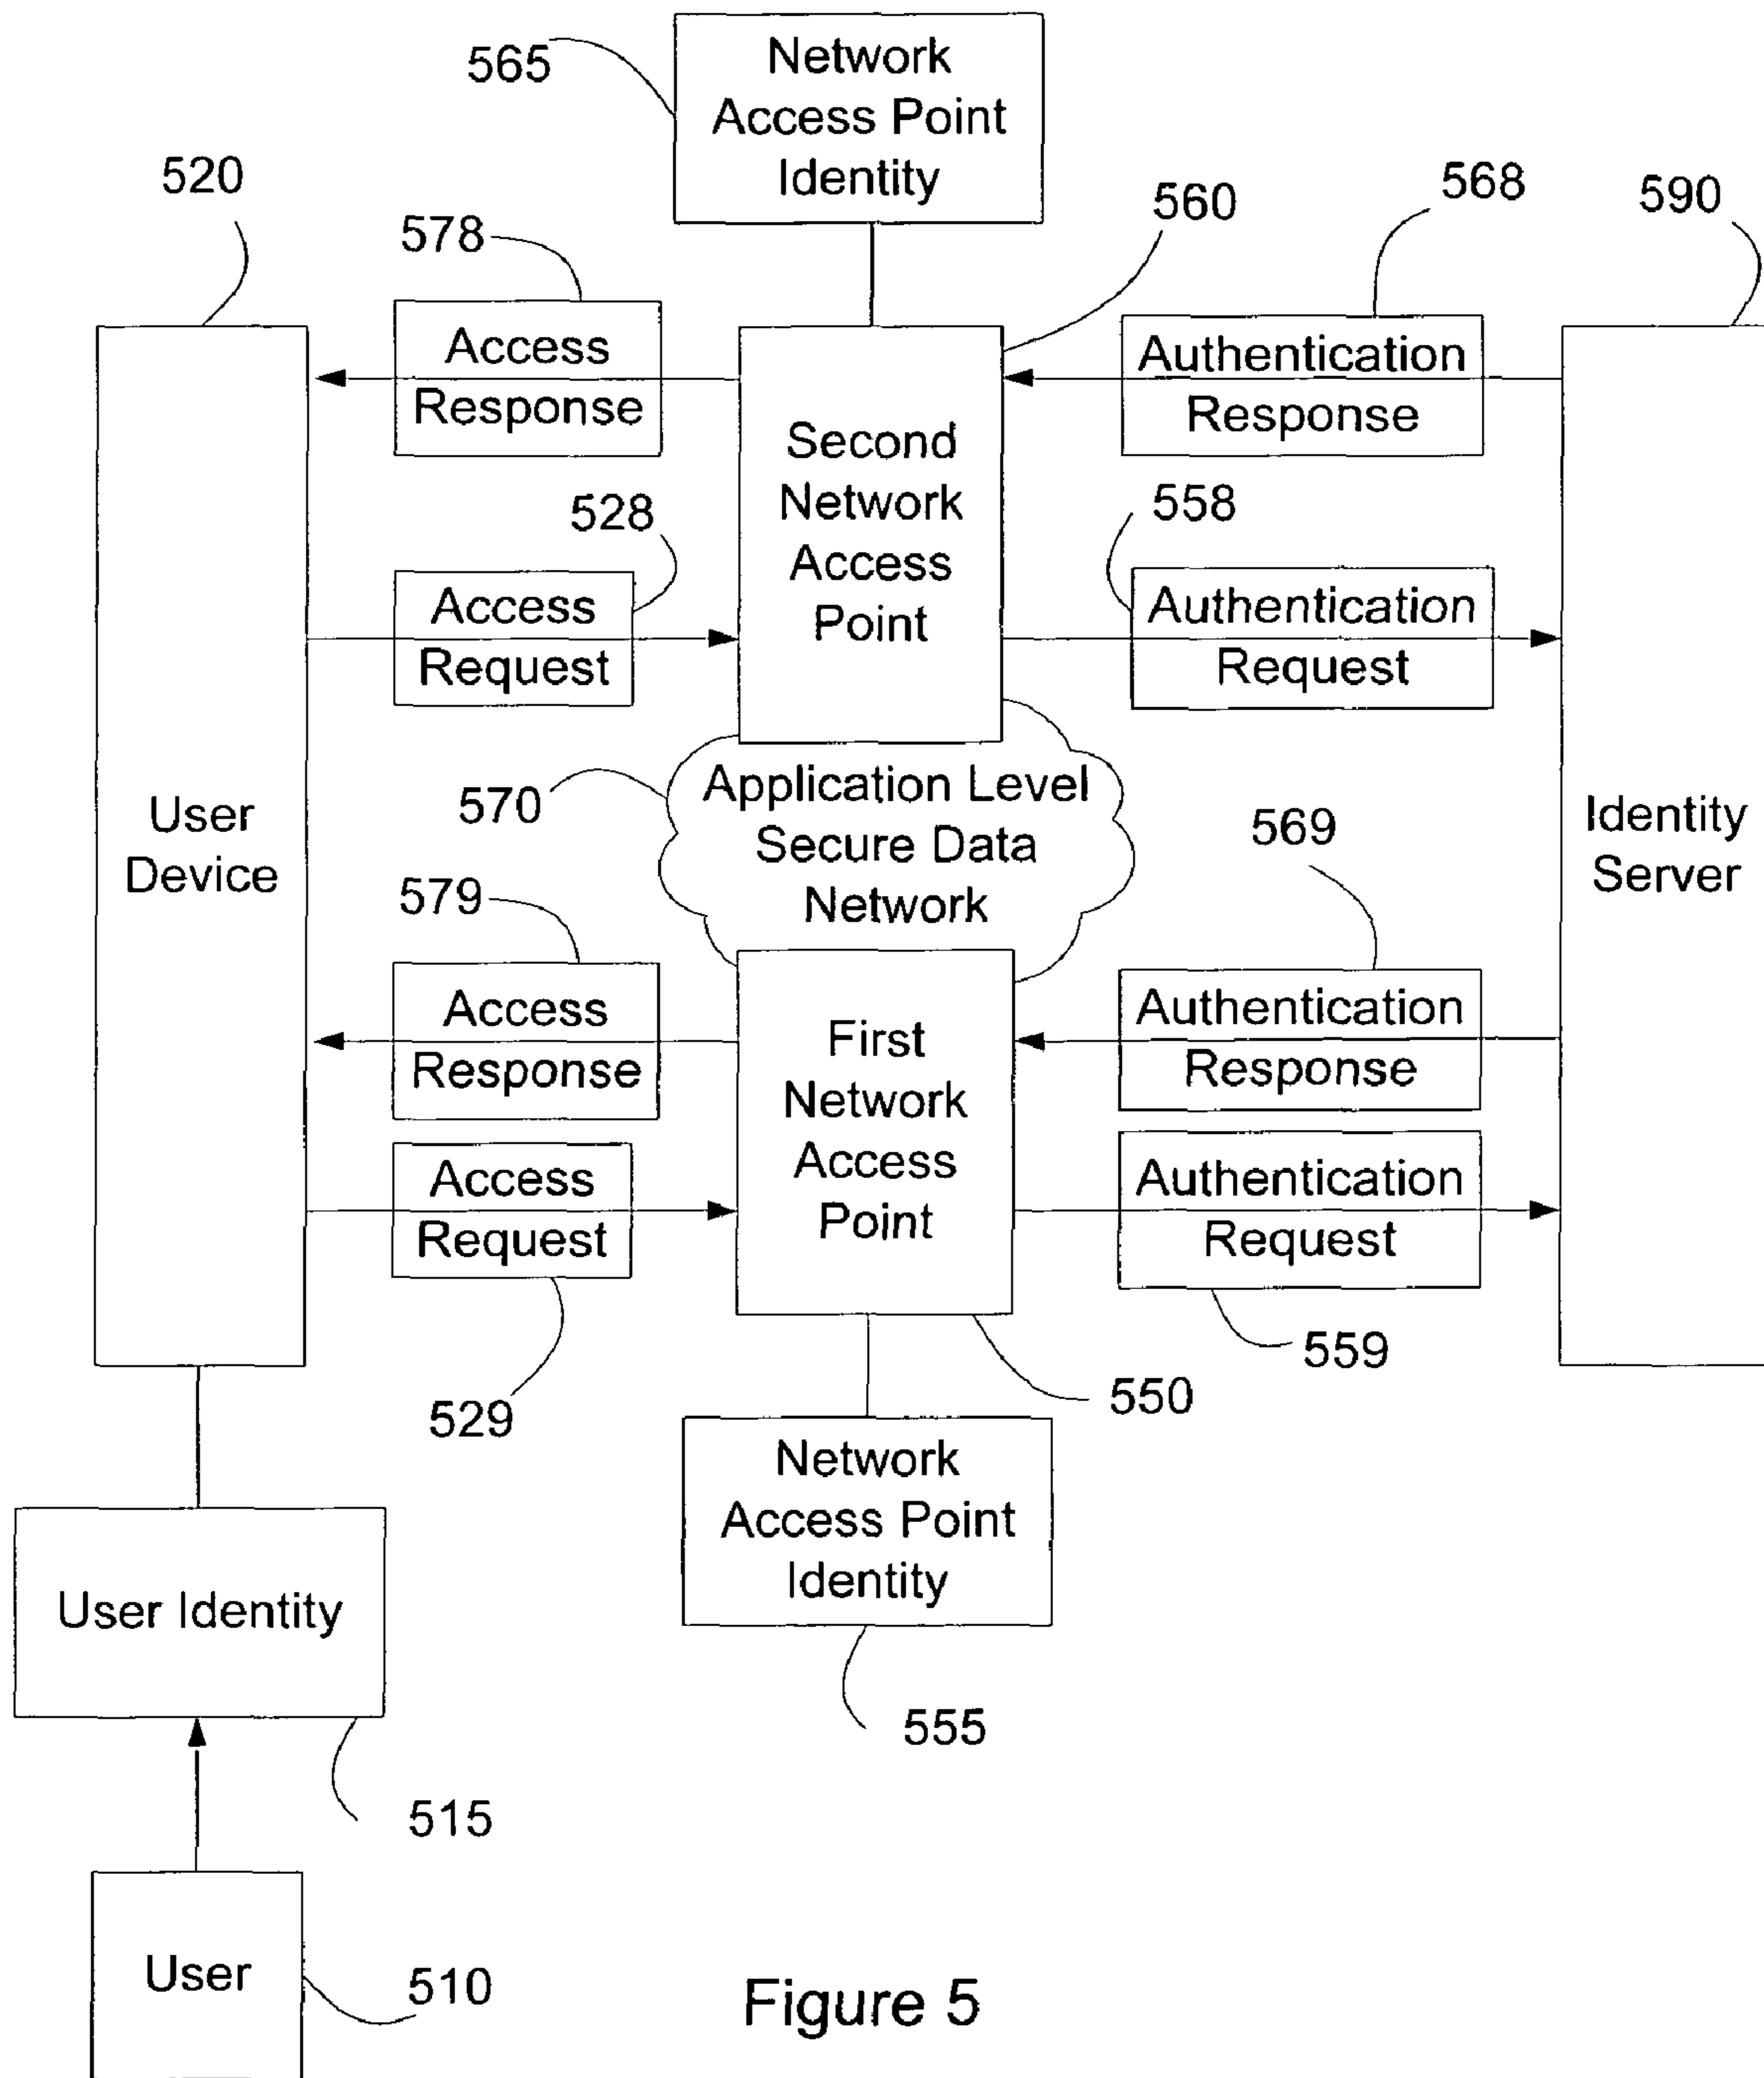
565
Network Access Point Identity

520

578
Access Response

560

568
Authentication Response

590

Second Network Access Point

528
Access Request

558
Authentication Request

User Device

570
Application Level Secure Data Network

569

Identity Server

579
Access Response

First Network Access Point

Authentication Response

Access Request

Authentication Request

559

529

550

Network Access Point Identity

User Identity

555

515

User

510

Figure 5